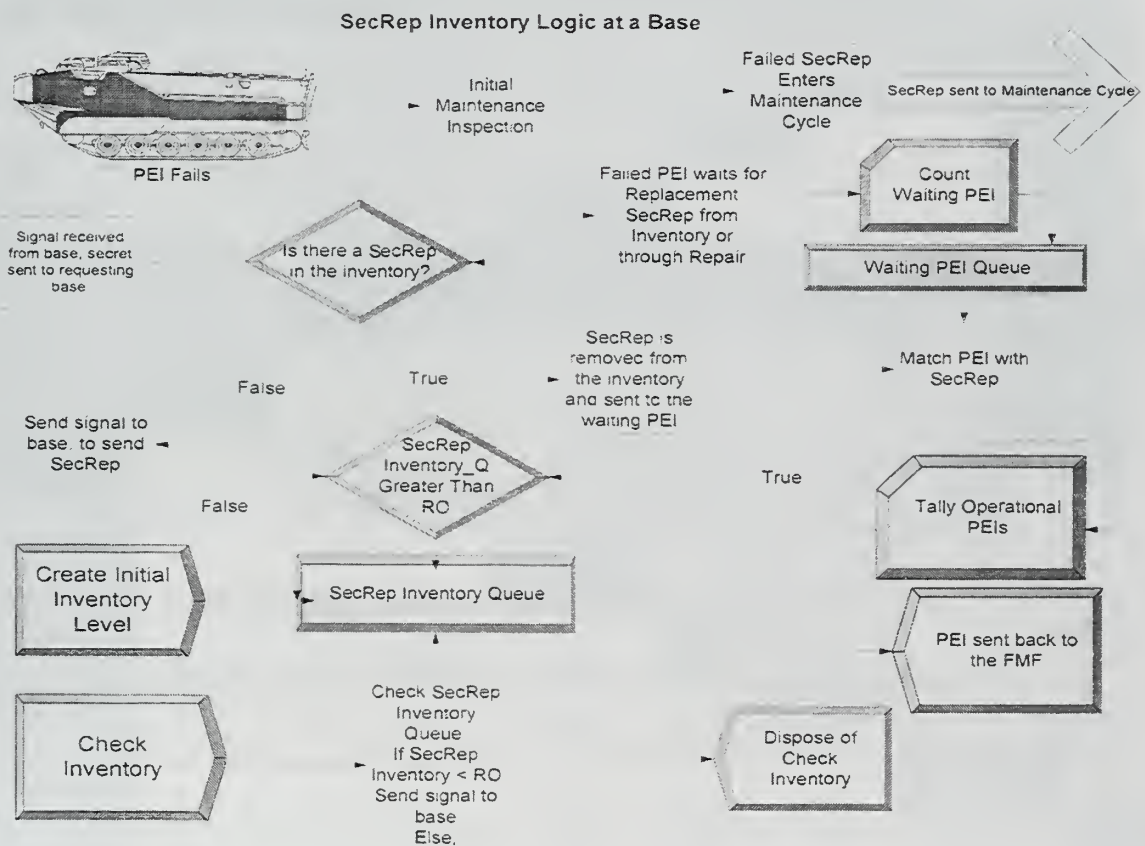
SecRep Inventory Logic at a Base

PEI Fails

Initial Maintenance Inspection

Failed SecRep Enters Maintenance Cycle

SecRep sent to Maintenance Cycle

Signal received from base, secret sent to requesting base

Is there a SecRep in the inventory?

Failed PEI waits for Replacement SecRep from Inventory or through Repair

Count Waiting PEI

Waiting PEI Queue

False

True

SecRep is removed from the inventory and sent to the waiting PEI

Match PEI with SecRep

Send signal to base, to send SecRep

SecRep Inventory_Q Greater Than RO

False

True

Tally Operational PEIs

Create Initial Inventory Level

SecRep Inventory Queue

PEI sent back to the FMF

Check Inventory

Check SecRep Inventory Queue If SecRep Inventory < RO Send signal to base Else,

Dispose of Check Inventory